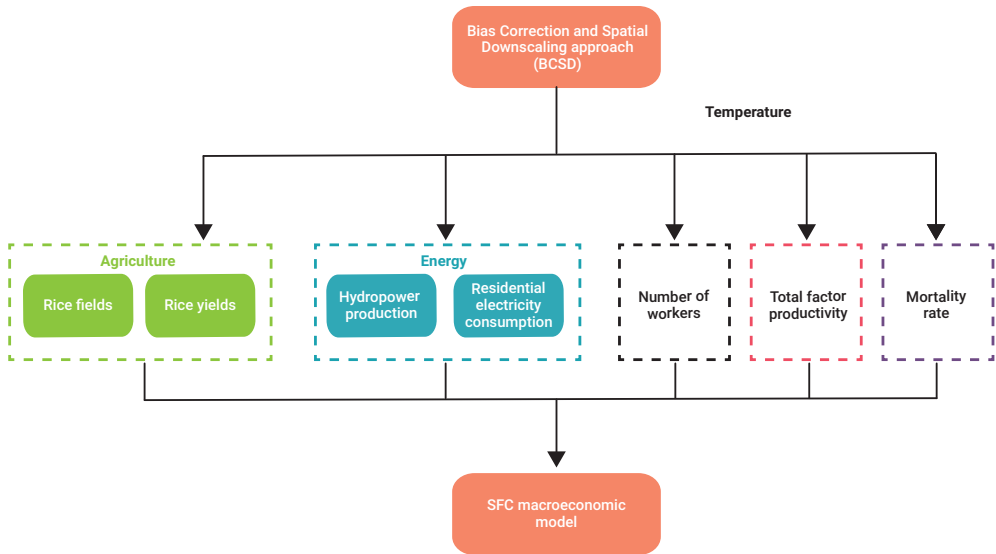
Bias Correction and Spatial Downscaling approach (BCSD)

Temperature

Agriculture

Rice fields

Rice yields

Energy

Hydropower production

Residential electricity consumption

Number of workers

Total factor productivity

Mortality rate

SFC macroeconomic model